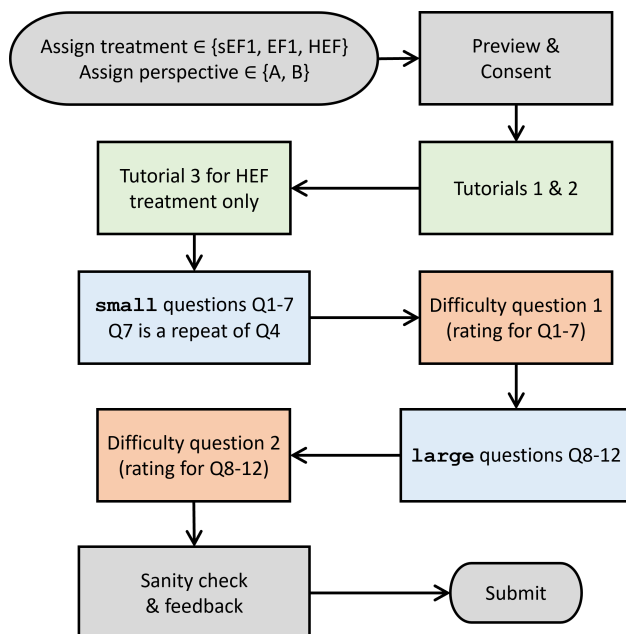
Assign treatment ∈ {sEF1, EF1, HEF}
Assign perspective ∈ {A, B}

Preview & Consent

Tutorials 1 & 2

Tutorial 3 for HEF treatment only

small questions Q1-7
Q7 is a repeat of Q4

Difficulty question 1 (rating for Q1-7)

large questions Q8-12

Difficulty question 2 (rating for Q8-12)

Sanity check & feedback

Submit